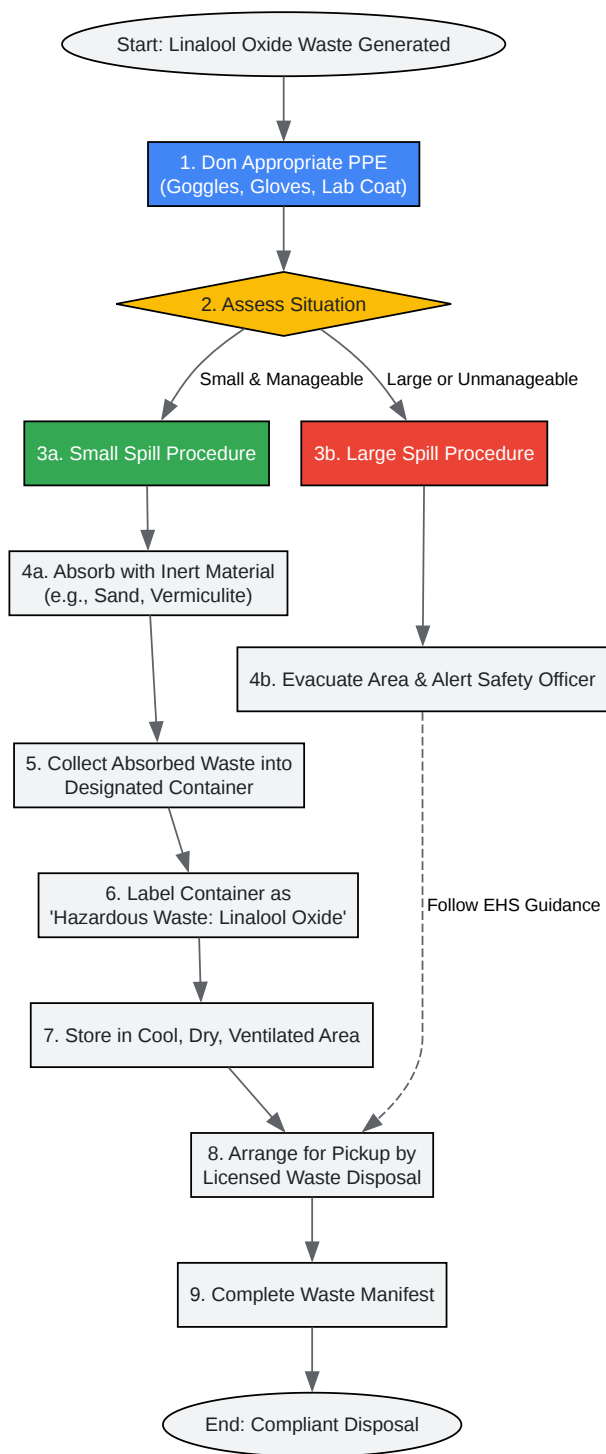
Start: Linalool Oxide Waste Generated

1. Don Appropriate PPE (Goggles, Gloves, Lab Coat)

2. Assess Situation

Small & Manageable

Large or Unmanageable

3a. Small Spill Procedure

3b. Large Spill Procedure

4a. Absorb with Inert Material (e.g., Sand, Vermiculite)

4b. Evacuate Area & Alert Safety Officer

5. Collect Absorbed Waste into Designated Container

6. Label Container as 'Hazardous Waste: Linalool Oxide'

Follow EHS Guidance

7. Store in Cool, Dry, Ventilated Area

8. Arrange for Pickup by Licensed Waste Disposal

9. Complete Waste Manifest

End: Compliant Disposal